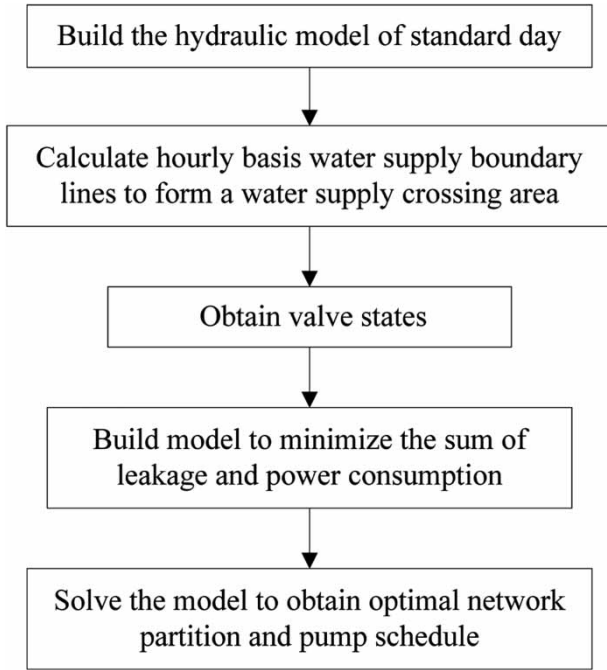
Build the hydraulic model of standard day

Calculate hourly basis water supply boundary lines to form a water supply crossing area

Obtain valve states

Build model to minimize the sum of leakage and power consumption

Solve the model to obtain optimal network partition and pump schedule